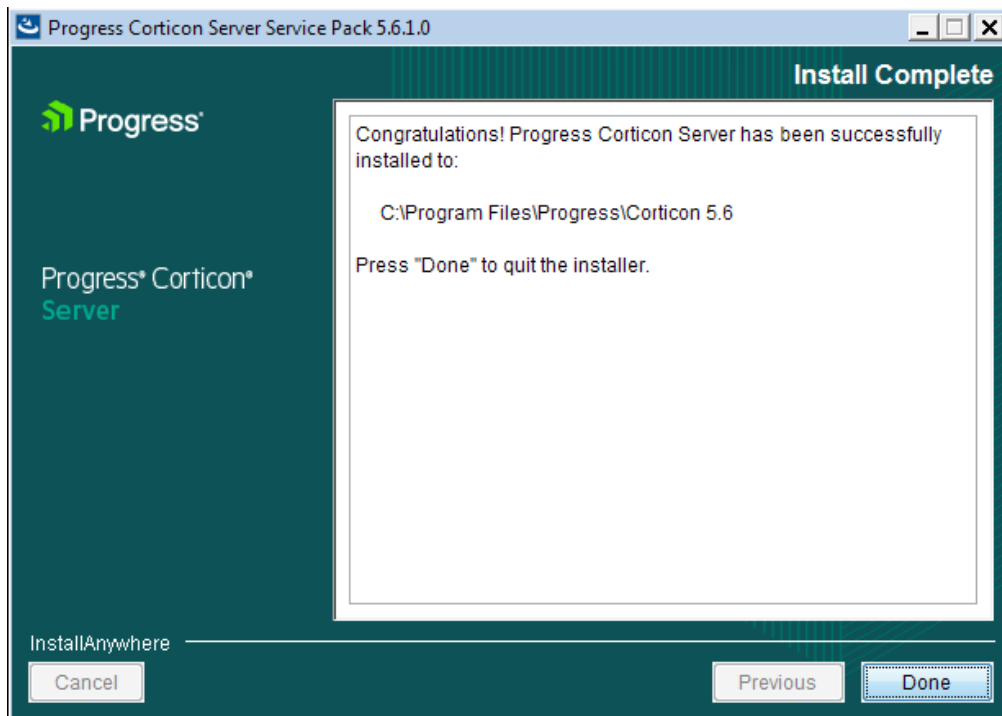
Progress Corticon Server Service Pack 5.6.1.0

Install Complete

Progress®

Progress® Corticon®
Server

Congratulations! Progress Corticon Server has been successfully installed to:

C:\Program Files\Progress\Corticon 5.6

Press "Done" to quit the installer.

InstallAnywhere

Cancel

Previous

Done